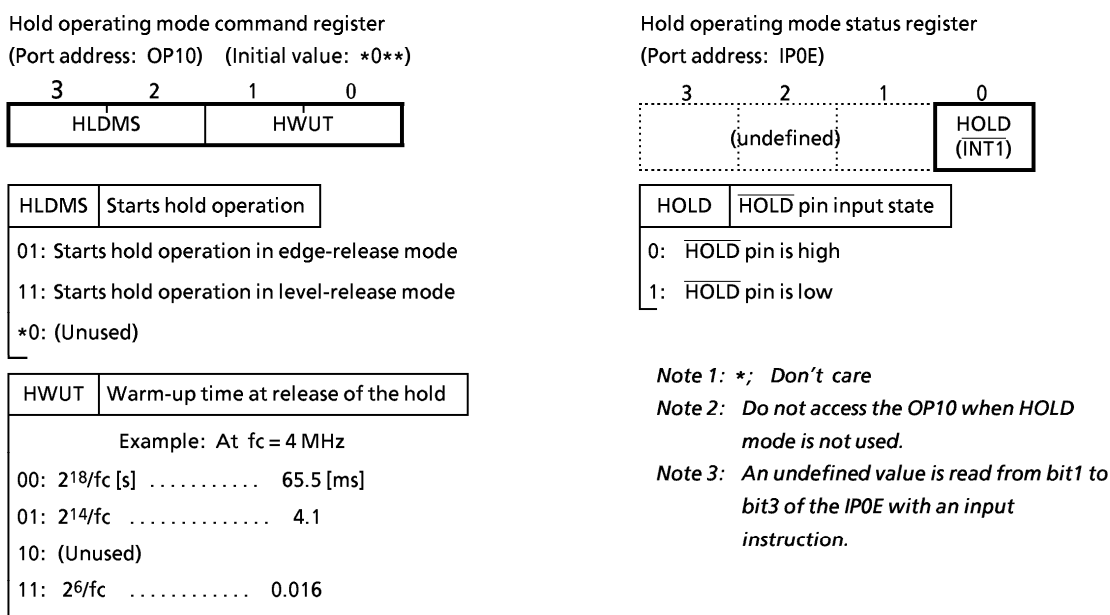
Hold operating mode command register
(Port address: OP10) (Initial value: *0**)

3 2 1 0

| HLDMS | HWUT |
|---|---|

| HLDMS | Starts hold operation |
|---|---|

01: Starts hold operation in edge-release mode
11: Starts hold operation in level-release mode
*0: (Unused)

| HWUT | Warm-up time at release of the hold |
|---|---|

Example: At fc = 4 MHz
00: $2^{18}$/fc [s] ........... 65.5 [ms]
01: $2^{14}$/fc .............. 4.1
10: (Unused)
11: $2^{6}$/fc ............ 0.016

Hold operating mode status register
(Port address: IP0E)

3 2 1 0

| (undefined) | HOLD ($\overline{INT1}$) |
|---|---|

| HOLD | $\overline{HOLD}$ pin input state |
|---|---|

0: $\overline{HOLD}$ pin is high
1: $\overline{HOLD}$ pin is low

Note 1: *; Don't care
Note 2: Do not access the OP10 when HOLD mode is not used.
Note 3: An undefined value is read from bit1 to bit3 of the IP0E with an input instruction.